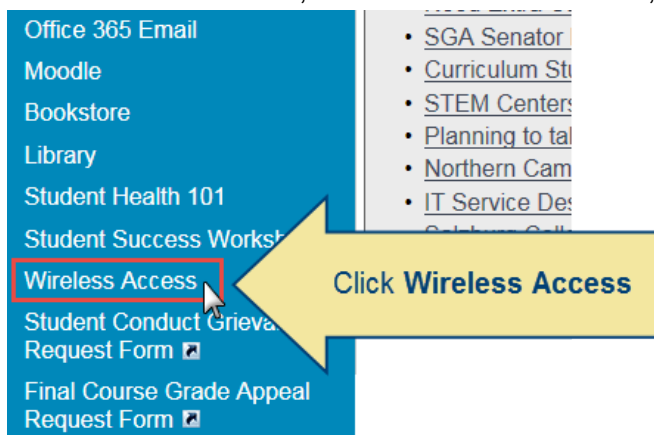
Office 365 Email
Moodle
Bookstore
Library
Student Health 101
Student Success Worksh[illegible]
Wireless Access
Student Conduct Grieva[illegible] Request Form
Final Course Grade Appeal Request Form

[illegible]
• SGA Senator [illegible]
• Curriculum Stu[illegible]
• STEM Centers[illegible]
• Planning to tal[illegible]
• Northern Cam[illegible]
• IT Service Des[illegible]
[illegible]

Click **Wireless Access**